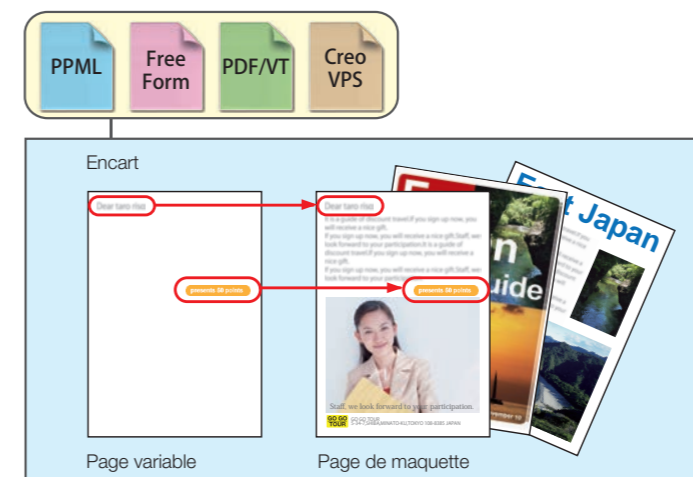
PPML

Free Form

PDF/VT

Creo VPS

Encart

Dear taro riso

presents 50 points

Dear taro riso

It is a guide of discount travel.If you sign up now, you will receive a nice gift.
If you sign up now, you will receive a nice gift.Staff, we look forward to your participation.It is a guide of discount travel.If you sign up now, you will receive a nice gift.
If you sign up now, you will receive a nice gift.Staff, we look forward to your participation.

presents 50 points

Staff, we look forward to your participation.

GO GO TOUR

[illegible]

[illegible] Japan

uide

Page variable

Page de maquette